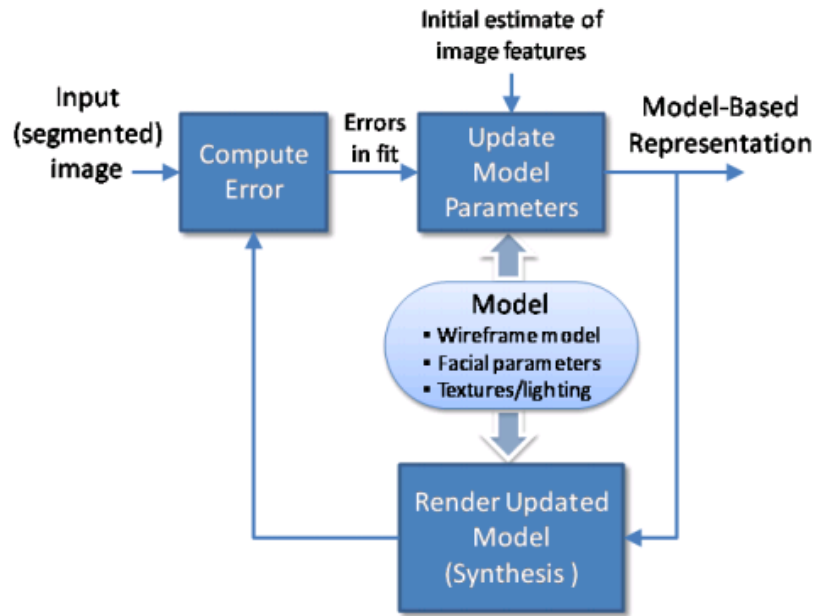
Initial estimate of image features

Input (segmented) image

Compute Error

Errors in fit

Update Model Parameters

Model-Based Representation

Model
▪ Wireframe model
▪ Facial parameters
▪ Textures/lighting

Render Updated Model (Synthesis )